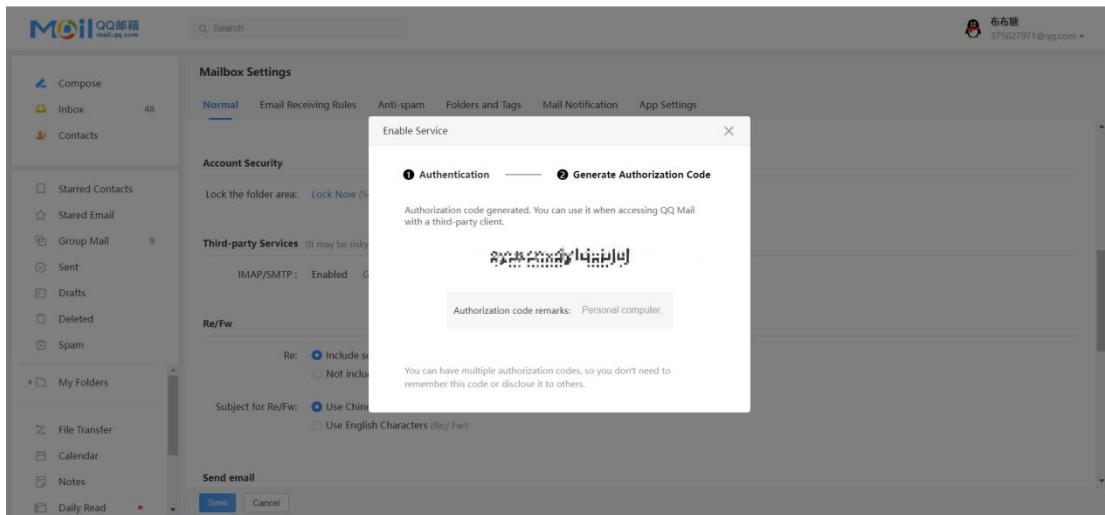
Mail QQ邮箱 mail.qq.com

Search

布布糖
375027971@qq.com

Compose
Inbox 48
Contacts

Starred Contacts
Stared Email
Group Mail 9
Sent
Drafts
Deleted
Spam

My Folders

File Transfer
Calendar
Notes
Daily Read

Mailbox Settings

Normal
Email Receiving Rules
Anti-spam
Folders and Tags
Mail Notification
App Settings

Account Security

Lock the folder area: Lock Now (S

Third-party Services (It may be risky

IMAP/SMTP: Enabled G

Re/Fw

Re: Include s
Not inclu

Subject for Re/Fw: Use Chin
Use English Characters (Re:/ Fw:)

Send email

Save
Cancel

Enable Service

1 Authentication
2 Generate Authorization Code

Authorization code generated. You can use it when accessing QQ Mail with a third-party client.

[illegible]

Authorization code remarks: Personal computer,

You can have multiple authorization codes, so you don't need to remember this code or disclose it to others.